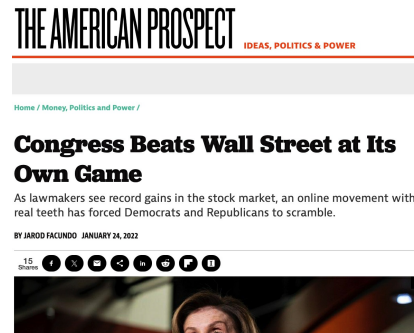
THE AMERICAN PROSPECT IDEAS, POLITICS & POWER

Home / Money, Politics and Power /

Congress Beats Wall Street at Its Own Game

As lawmakers see record gains in the stock market, an online movement with real teeth has forced Democrats and Republicans to scramble.

BY JAROD FACUNDO JANUARY 24, 2022

15 Shares